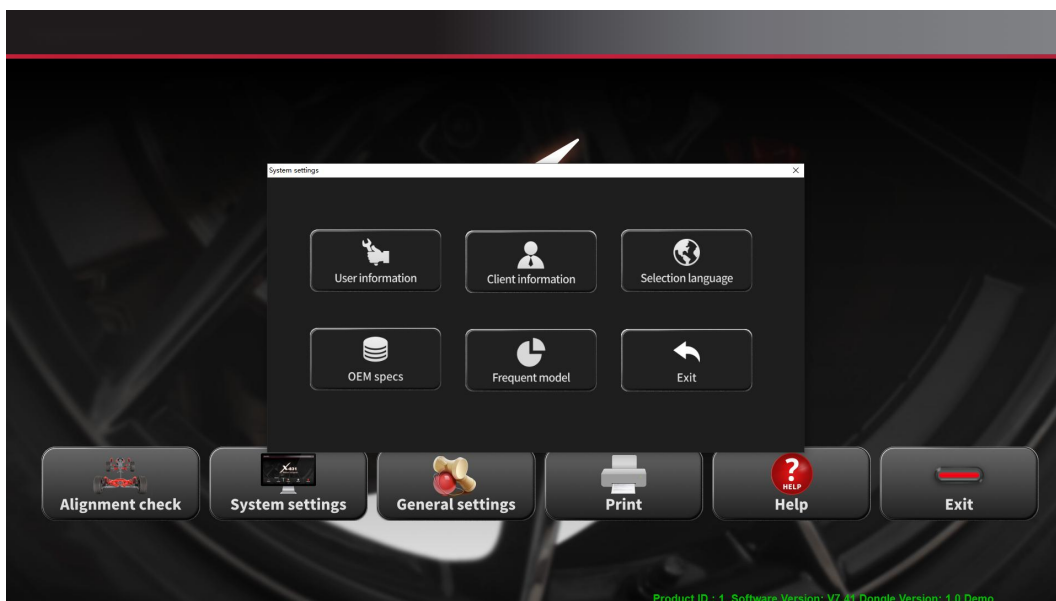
System settings
×

User information
Client information
Selection language

OEM specs
Frequent model
Exit

Alignment check
System settings
General settings
Print
HELP
Help
Exit

Product ID : 1 Software Version: V7.41 Dongle Version: 1.0 Demo